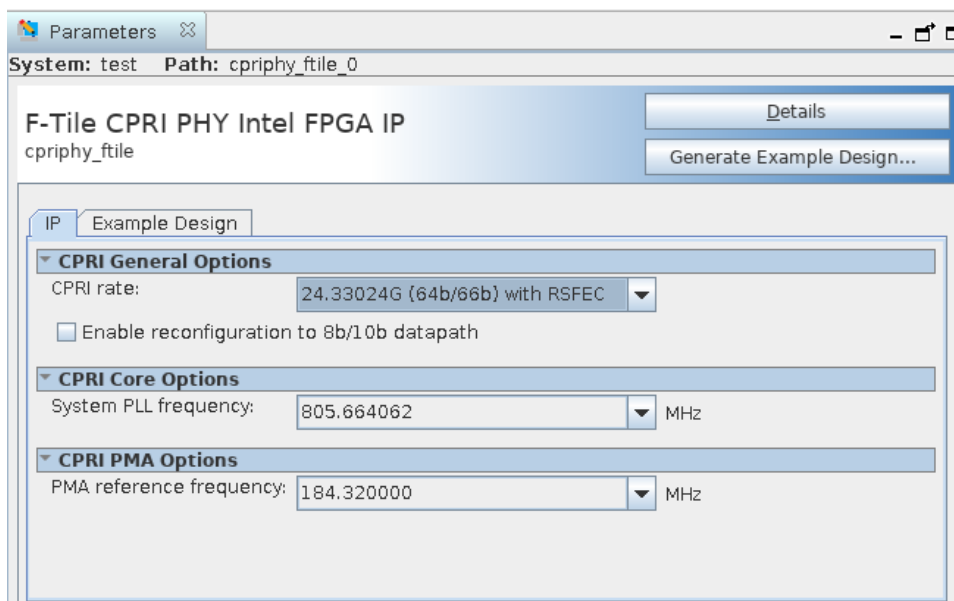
Parameters

System: test Path: cpriphy_ftile_0

F-Tile CPRI PHY Intel FPGA IP
cpriphy_ftile

Details

Generate Example Design...

IP | Example Design

CPRI General Options

CPRI rate: 24.33024G (64b/66b) with RSFEC

Enable reconfiguration to 8b/10b datapath

CPRI Core Options

System PLL frequency: 805.664062 MHz

CPRI PMA Options

PMA reference frequency: 184.320000 MHz